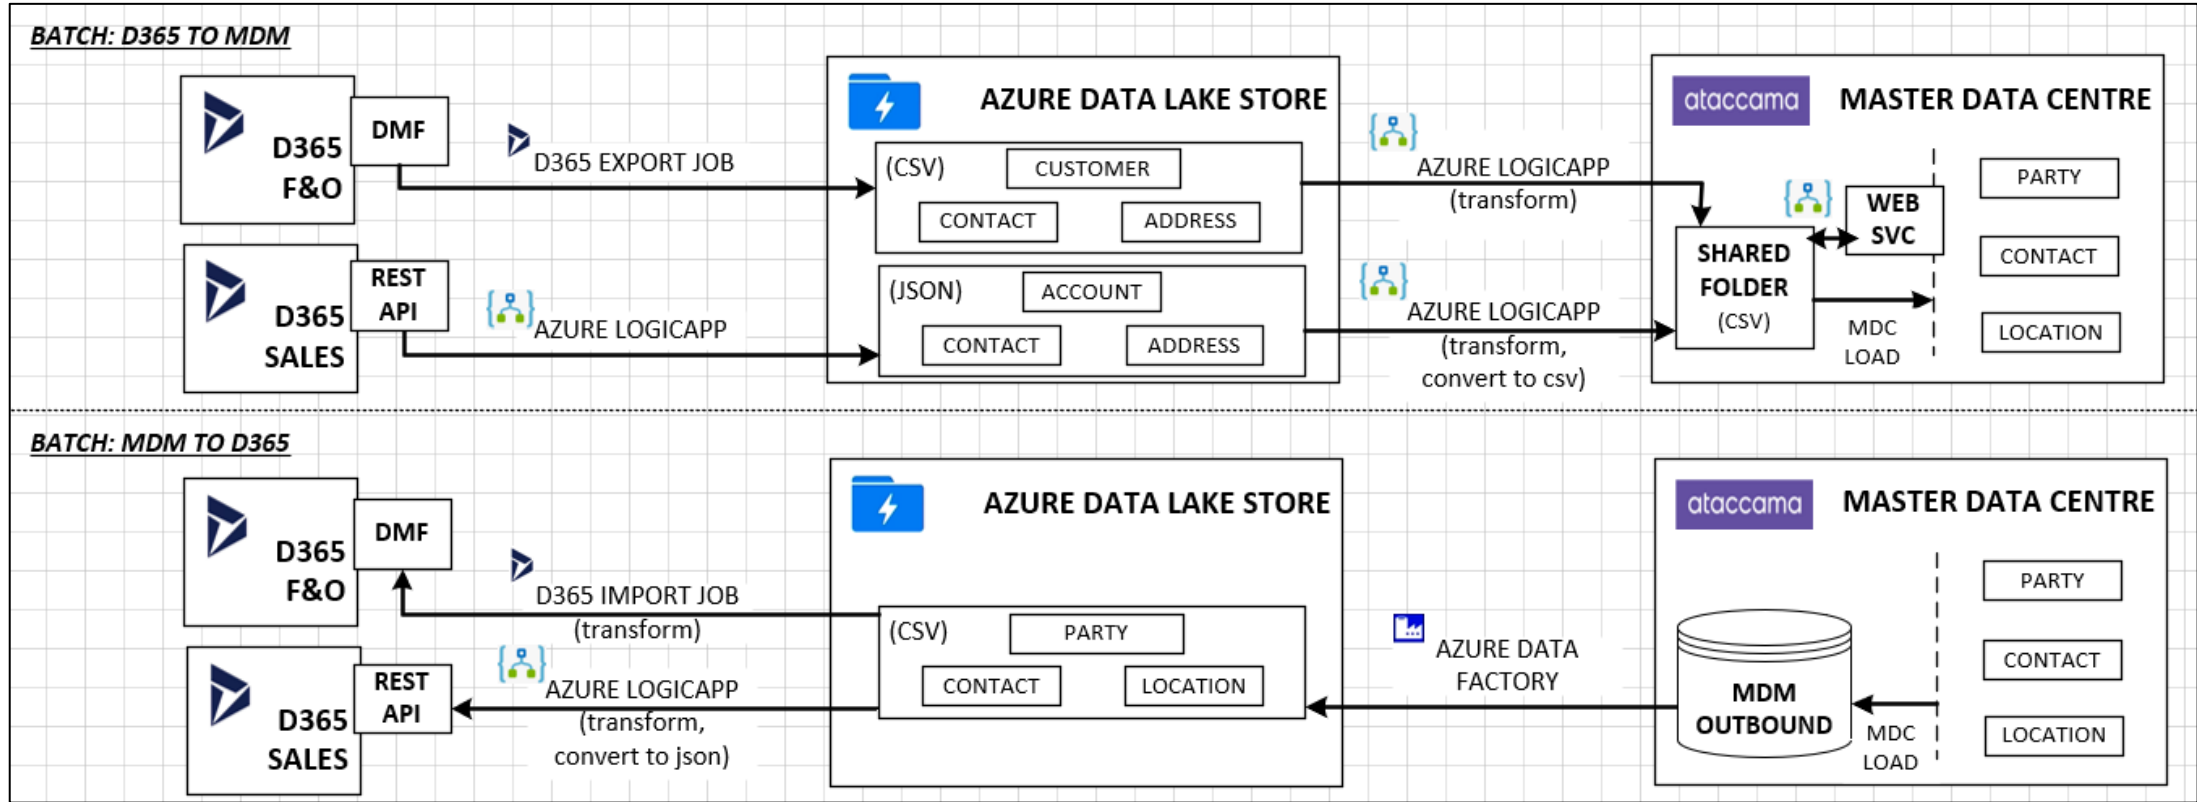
BATCH: D365 TO MDM

D365 F&O

DMF

D365 EXPORT JOB

D365 SALES

REST API

AZURE LOGICAPP

AZURE DATA LAKE STORE

(CSV)
CUSTOMER
CONTACT
ADDRESS

(JSON)
ACCOUNT
CONTACT
ADDRESS

AZURE LOGICAPP
(transform)

AZURE LOGICAPP
(transform, convert to csv)

ataccama
MASTER DATA CENTRE

WEB SVC

SHARED FOLDER (CSV)

MDC LOAD

PARTY
CONTACT
LOCATION

BATCH: MDM TO D365

D365 F&O

DMF

D365 IMPORT JOB
(transform)

D365 SALES

REST API

AZURE LOGICAPP
(transform, convert to json)

AZURE DATA LAKE STORE

(CSV)
PARTY
CONTACT
LOCATION

AZURE DATA FACTORY

ataccama
MASTER DATA CENTRE

MDM OUTBOUND

MDC LOAD

PARTY
CONTACT
LOCATION